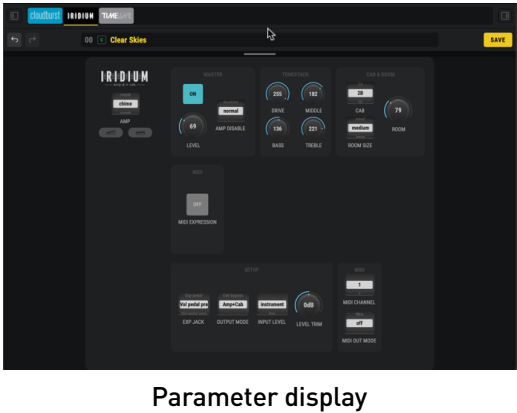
cloudburst IRIDIUM TIMELINE

00 Clear Skies

SAVE

IRIDIUM

chime

AMP

MASTER

ON

normal

AMP DISABLE

69

LEVEL

TONESTACK

256

DRIVE

182

MIDDLE

136

BASS

221

TREBLE

CAB & ROOM

2B

CAB

79

ROOM

medium

ROOM SIZE

MIDI

OFF

MIDI EXPRESSION

SETUP

Vol pedal pre

EXP JACK

Amp+Cab

OUTPUT MODE

instrument

INPUT LEVEL

0dB

LEVEL TRIM

MIDI

1

MIDI CHANNEL

off

MIDI OUT MODE

Parameter display